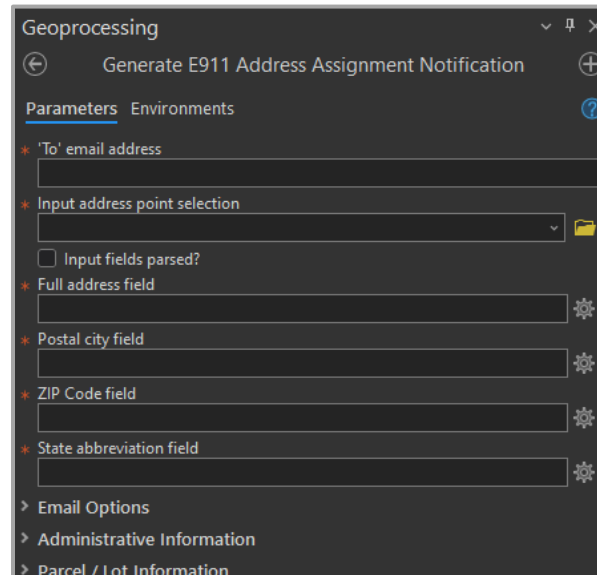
Geoprocessing

Generate E911 Address Assignment Notification

Parameters Environments

* 'To' email address

* Input address point selection

Input fields parsed?

* Full address field

* Postal city field

* ZIP Code field

* State abbreviation field

> Email Options

> Administrative Information

> Parcel / Lot Information